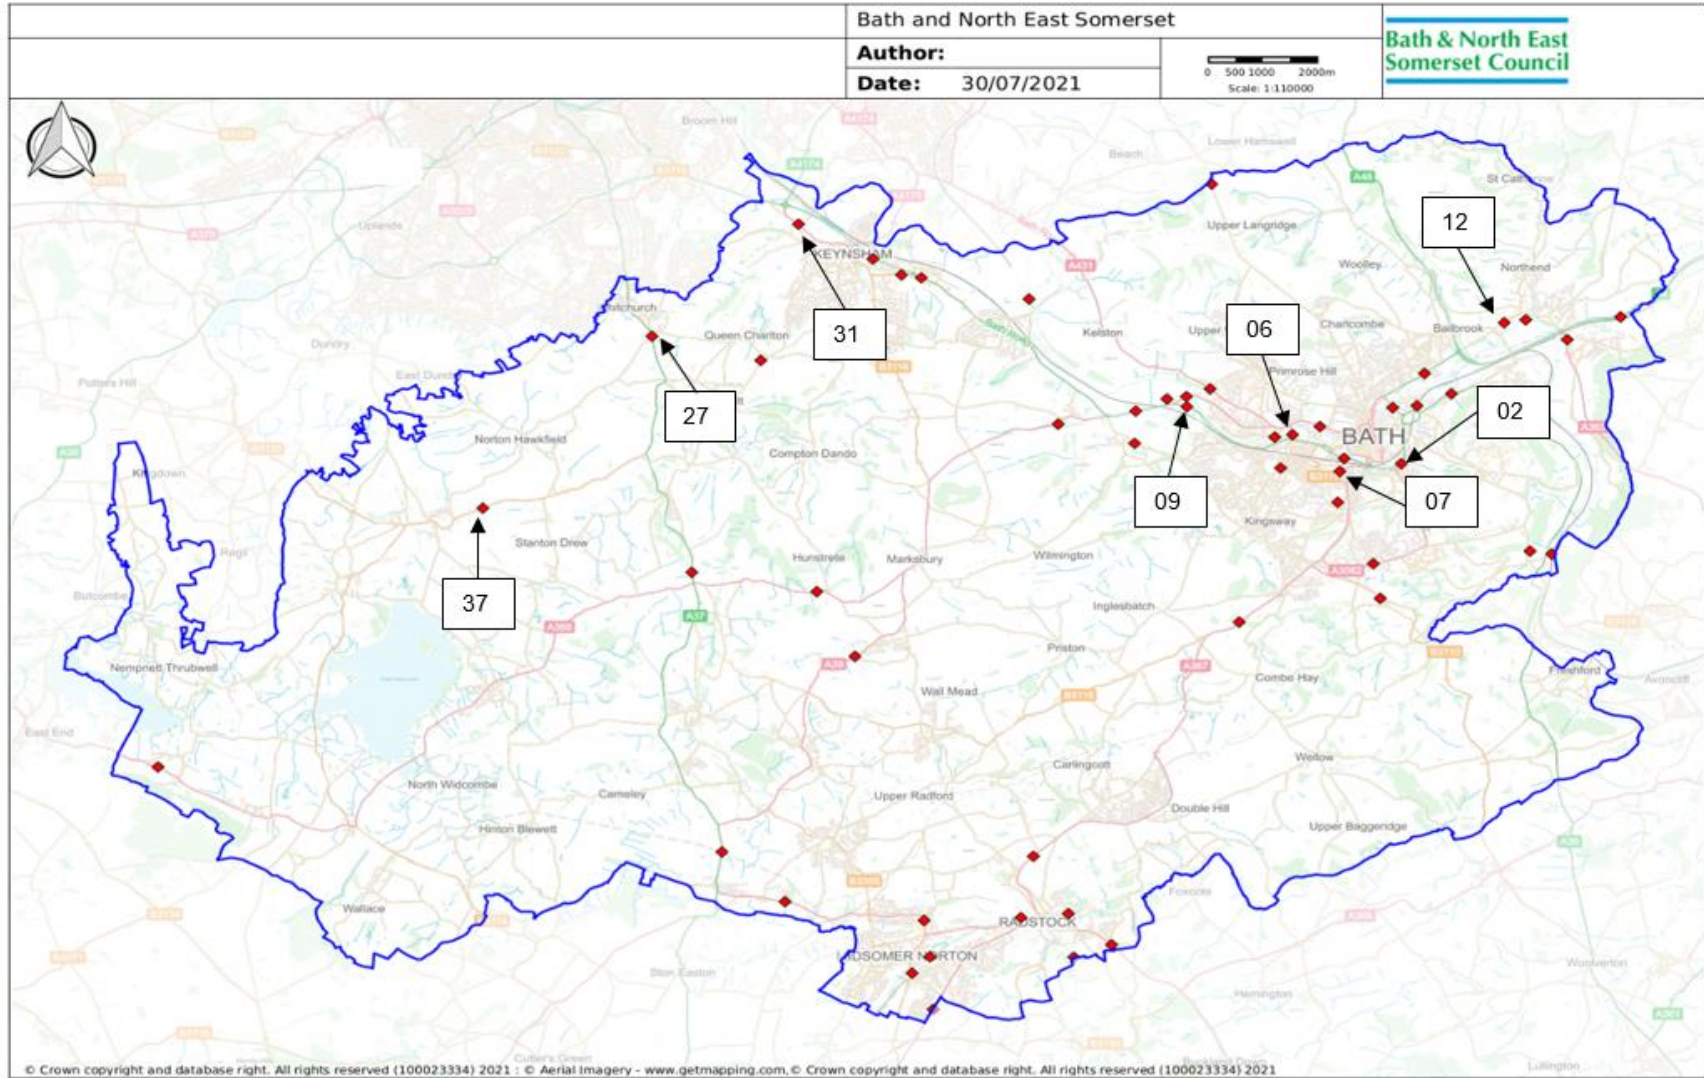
Bath and North East Somerset
Author:
Date: 30/07/2021

0 500 1000 2000m
Scale: 1:110000

Bath & North East Somerset Council

Broom Hill
Lower Hamswell
Beach
St Catherine
Uplands
KEYNSHAM
Upper Langridge
Woolley
Northend
Whitchurch
Queen Charlton
Kelston
Upper
Charlcombe
Batheaston
Dundry
Primrose Hill
Felton Hill
East Dundry
Norton Hawkfield
Compton Dando
BATH
Kingsdown
Kingsway
Stanton Drew
Hunstrete
Marksbury
Wellington
Butcombe
Inglesbatch
Priston
Nempnett Thrubwell
Wall Mead
Combe Hay
Freshford
East End
Wellow
Carlingcott
North Widcombe
Cameley
Upper Radford
Double Hill
Hinton Blewett
Upper Baggeridge
Wallace
Foxcote
RADSTOCK
MIDSOMER NORTON
Ston Easton
Hemington
Woolverton

12
06
31
27
02
09
07
37

© Crown copyright and database right. All rights reserved (100023334) 2021 : © Aerial Imagery - www.getmapping.com, © Crown copyright and database right. All rights reserved (100023334) 2021